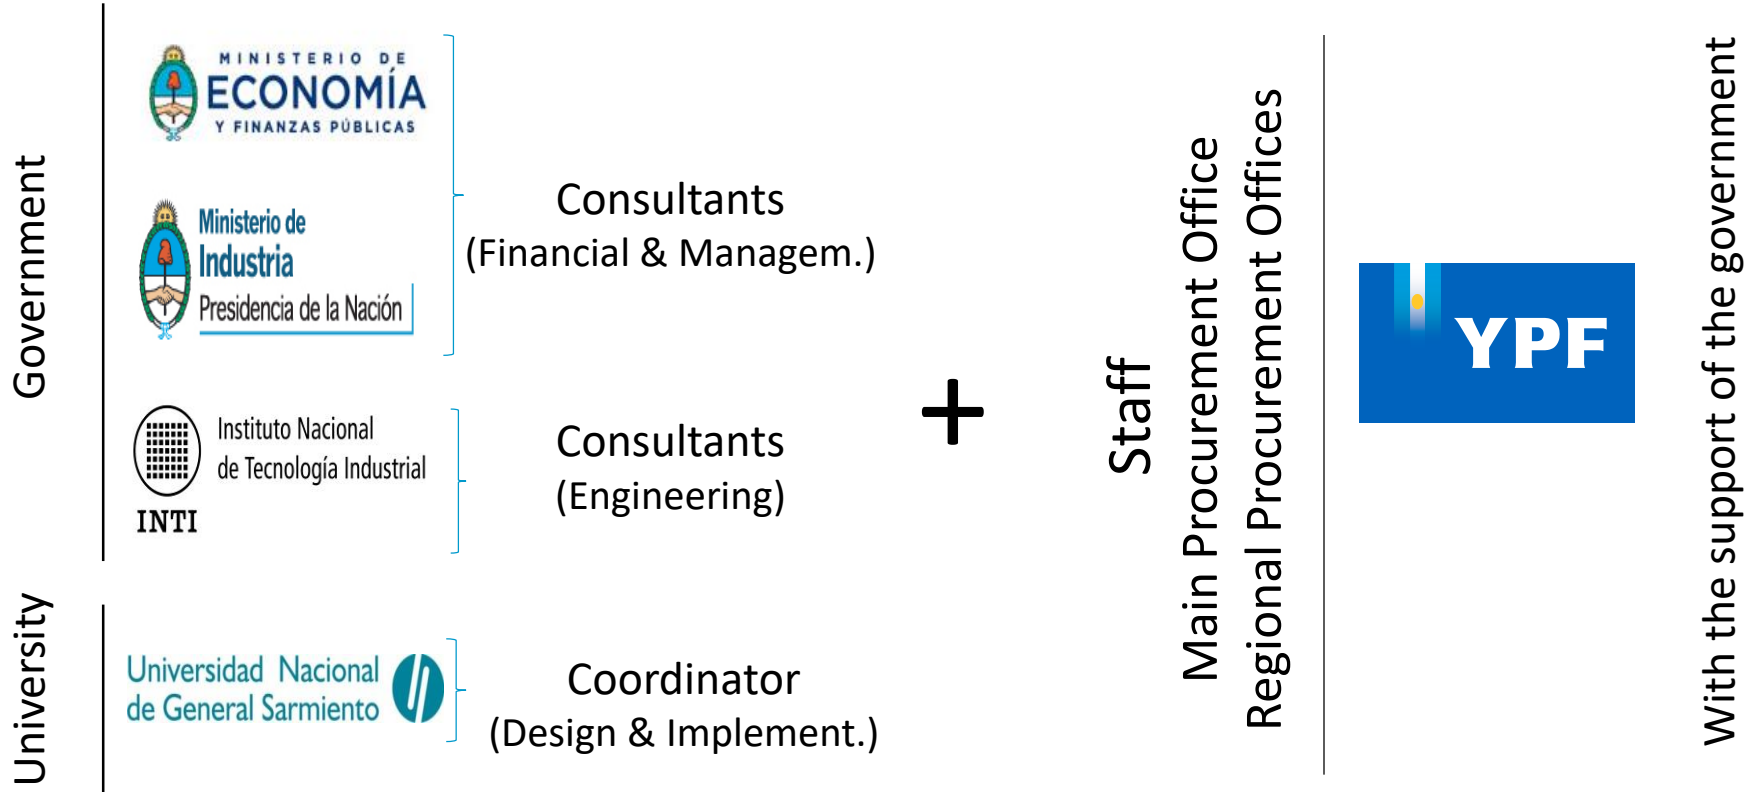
Government

MINISTERIO DE
ECONOMÍA
Y FINANZAS PÚBLICAS

Ministerio de
Industria
Presidencia de la Nación

Consultants
(Financial & Managem.)

Instituto Nacional
de Tecnología Industrial
INTI

Consultants
(Engineering)

University

Universidad Nacional
de General Sarmiento

Coordinator
(Design & Implement.)

+

Staff
Main Procurement Office
Regional Procurement Offices

YPF

With the support of the government